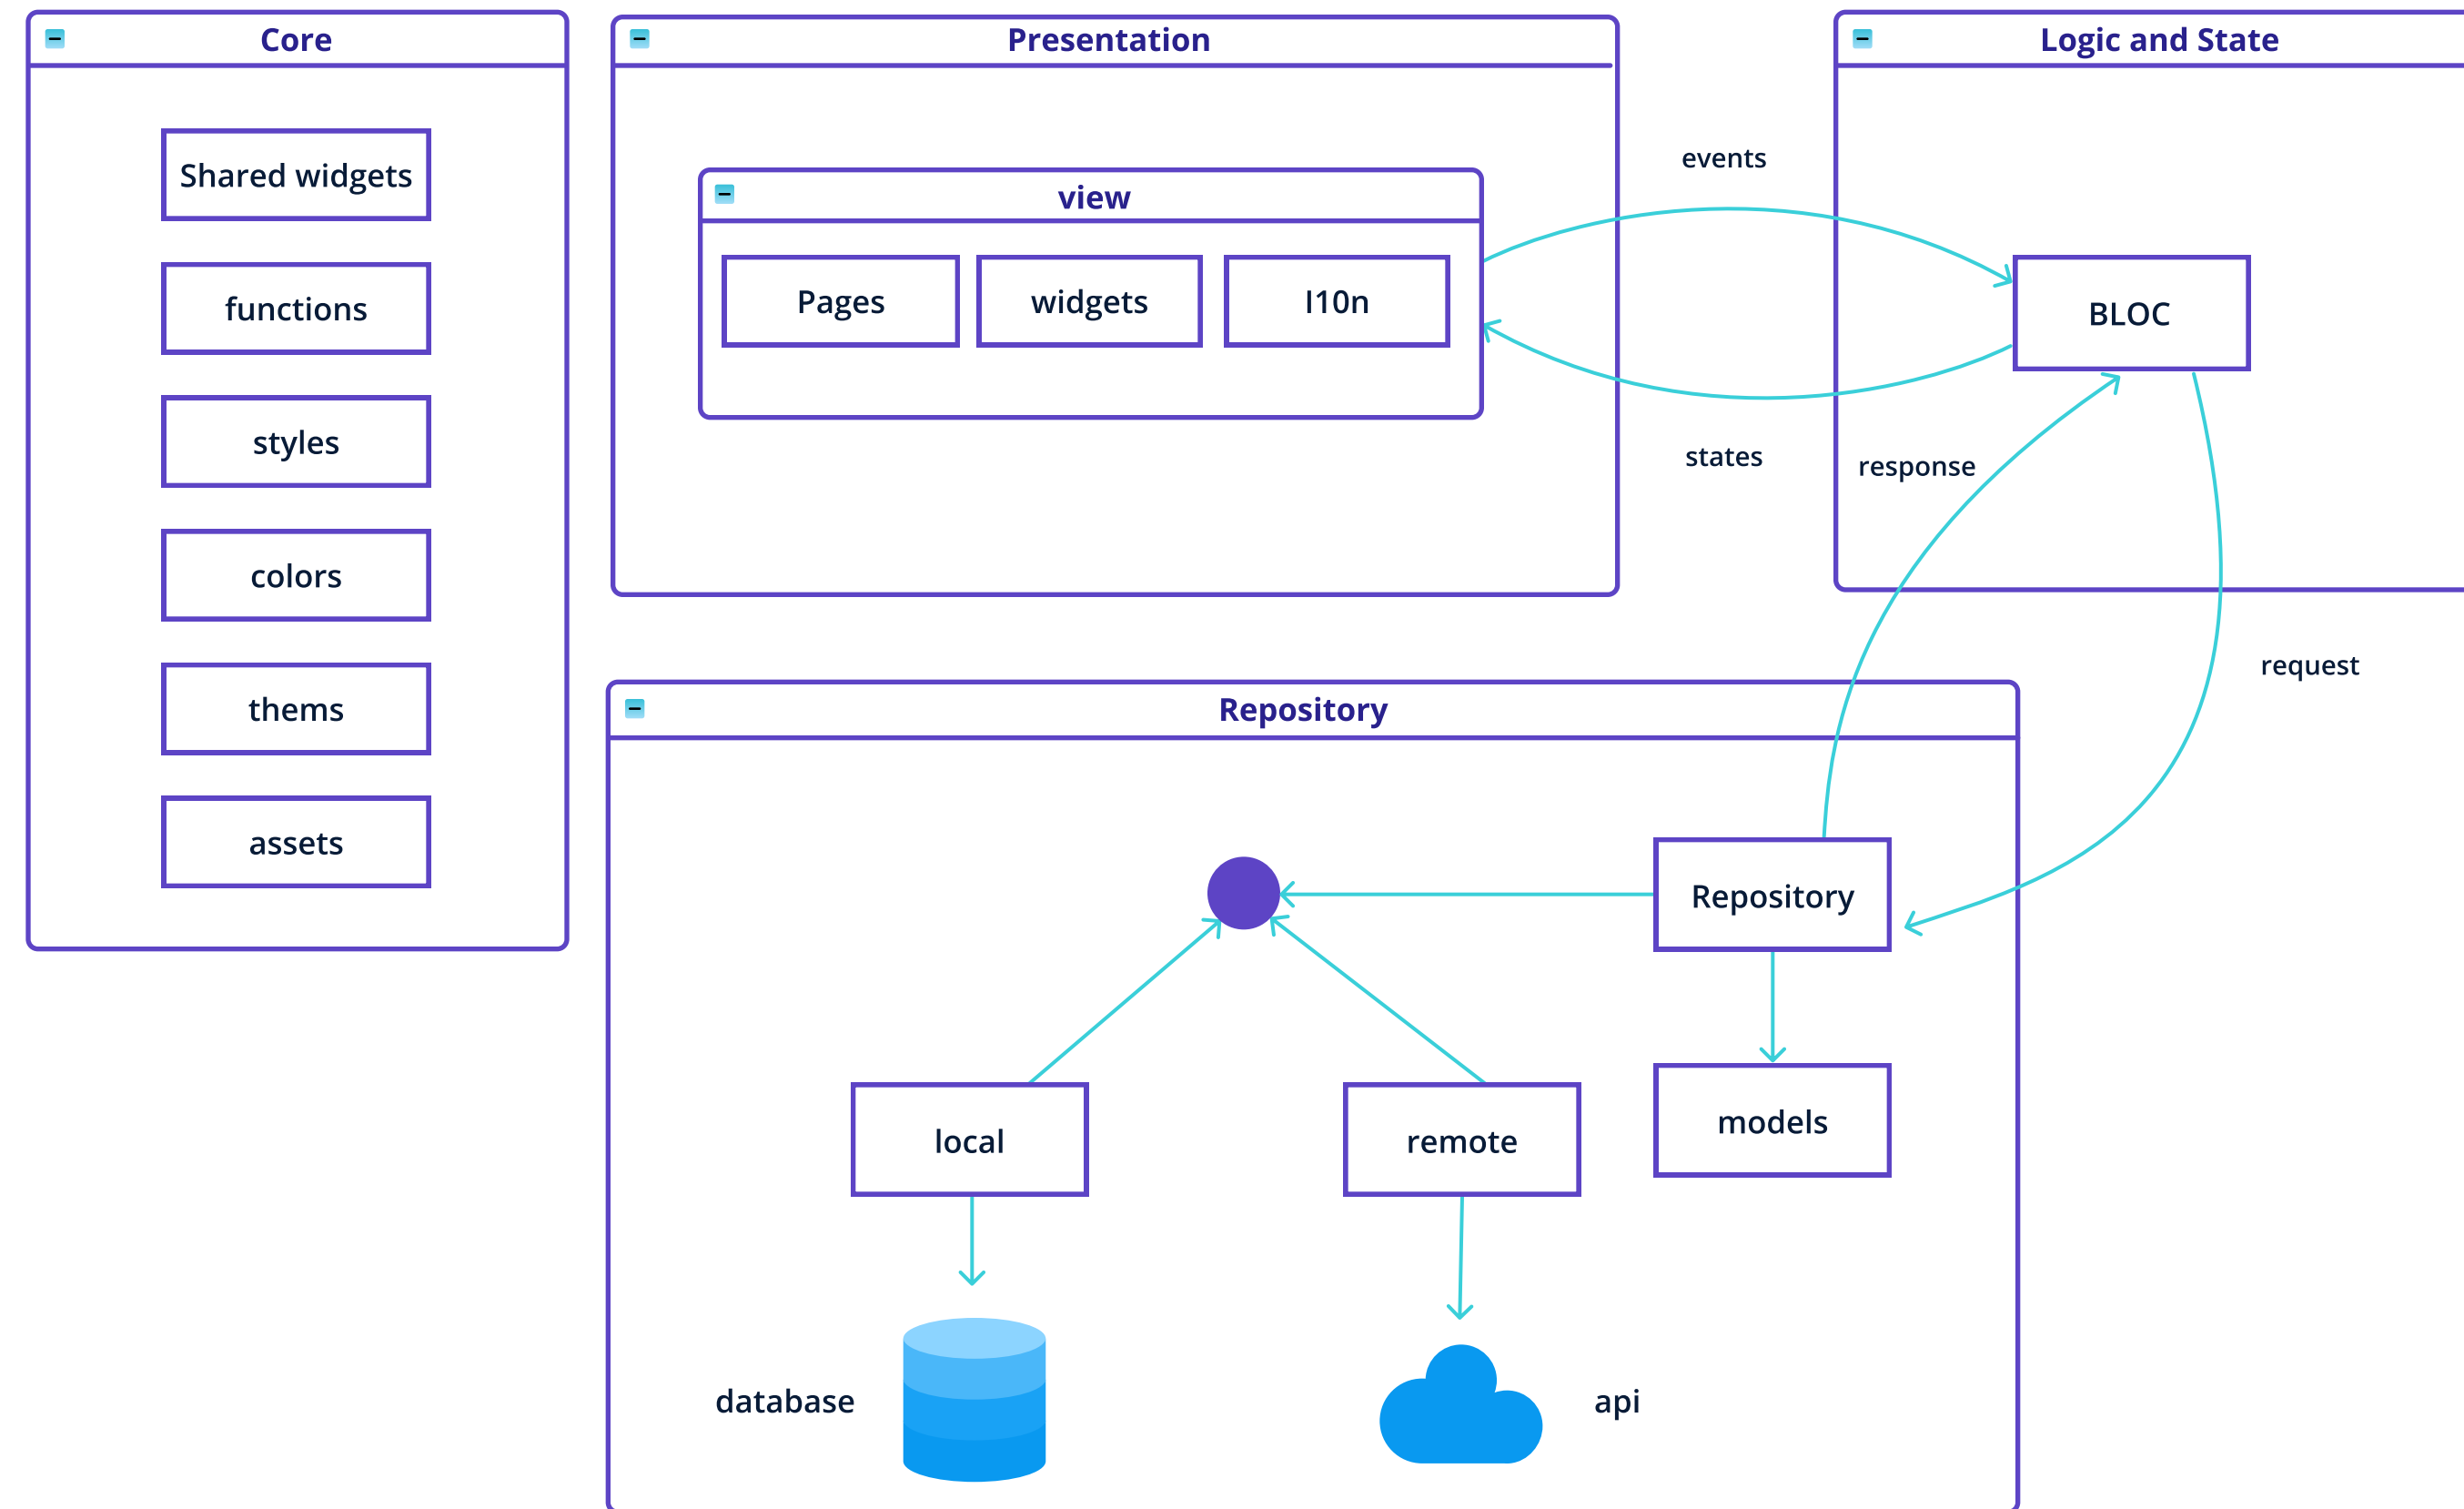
Core

Shared widgets

functions

styles

colors

thems

assets

Presentation

view

Pages

widgets

l10n

events

states

Logic and State

BLOC

response

request

Repository

Repository

local

remote

models

database

api